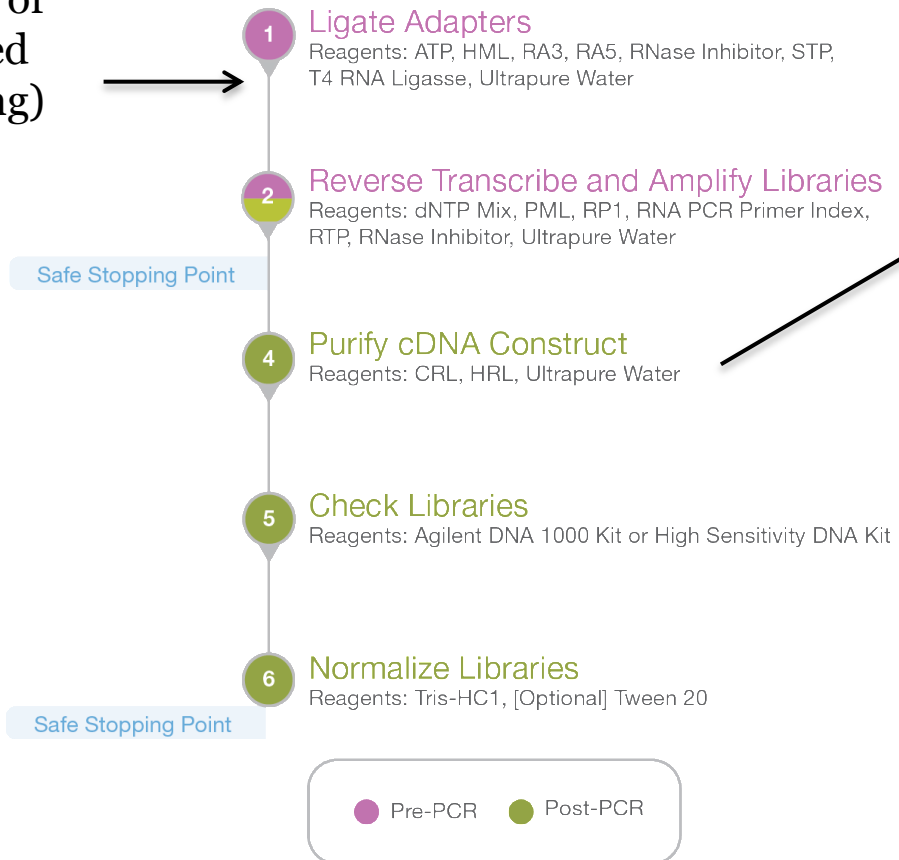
of
ed
ng)

1 Ligate Adapters
Reagents: ATP, HML, RA3, RA5, RNase Inhibitor, STP, T4 RNA Ligasse, Ultrapure Water

2 Reverse Transcribe and Amplify Libraries
Reagents: dNTP Mix, PML, RP1, RNA PCR Primer Index, RTP, RNase Inhibitor, Ultrapure Water

Safe Stopping Point

4 Purify cDNA Construct
Reagents: CRL, HRL, Ultrapure Water

5 Check Libraries
Reagents: Agilent DNA 1000 Kit or High Sensitivity DNA Kit

6 Normalize Libraries
Reagents: Tris-HC1, [Optional] Tween 20

Safe Stopping Point

Pre-PCR Post-PCR